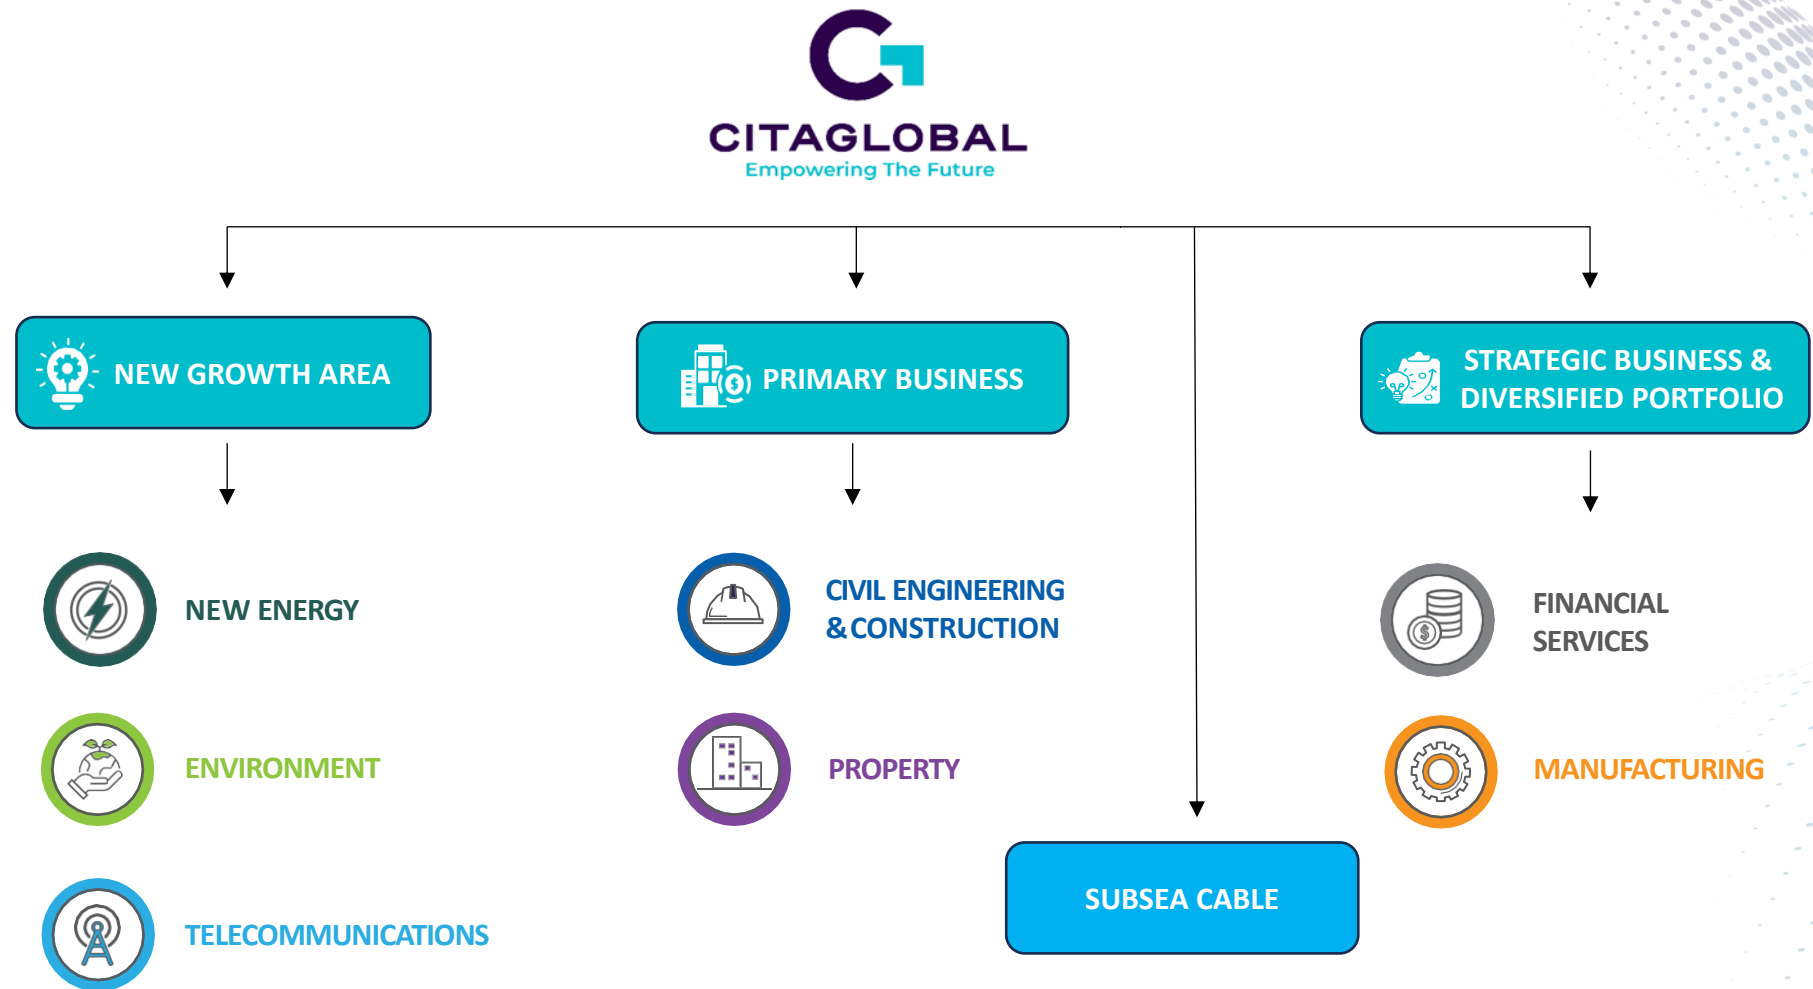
CITAGLOBAL
Empowering The Future

NEW GROWTH AREA

NEW ENERGY

ENVIRONMENT

TELECOMMUNICATIONS

PRIMARY BUSINESS

CIVIL ENGINEERING & CONSTRUCTION

PROPERTY

SUBSEA CABLE

STRATEGIC BUSINESS & DIVERSIFIED PORTFOLIO

FINANCIAL SERVICES

MANUFACTURING